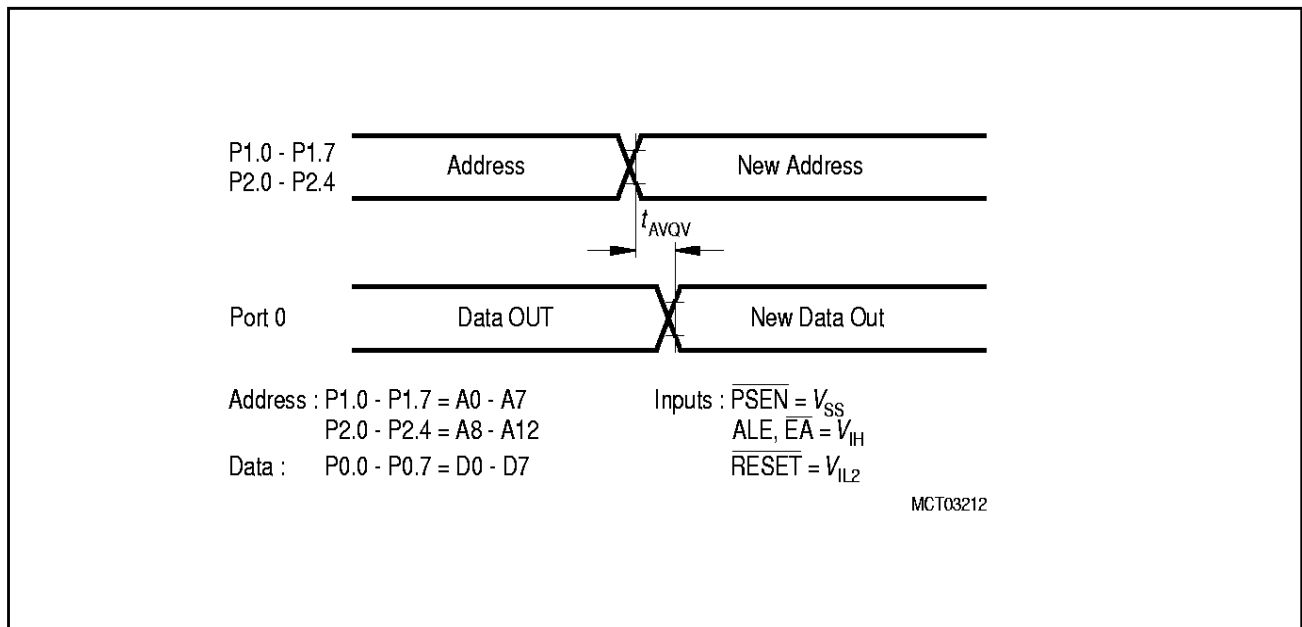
P1.0 - P1.7
P2.0 - P2.4

Address

New Address

$t_{AVQV}$

Port 0

Data OUT

New Data Out

Address : P1.0 - P1.7 = A0 - A7
P2.0 - P2.4 = A8 - A12
Data : P0.0 - P0.7 = D0 - D7

Inputs : $\overline{PSEN} = V_{SS}$
ALE, $\overline{EA} = V_{IH}$
$\overline{RESET} = V_{IL2}$

MCT03212